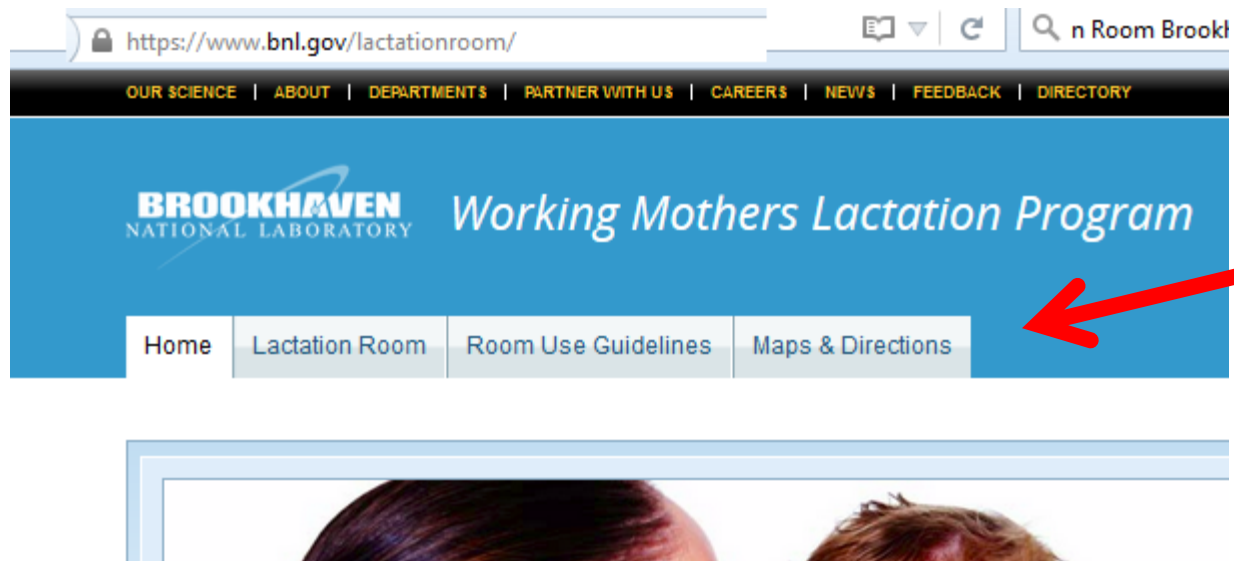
https://www.bnl.gov/lactationroom/

n Room Brookh

OUR SCIENCE | ABOUT | DEPARTMENTS | PARTNER WITH US | CAREERS | NEWS | FEEDBACK | DIRECTORY

BROOKHAVEN NATIONAL LABORATORY

Working Mothers Lactation Program

Home | Lactation Room | Room Use Guidelines | Maps & Directions